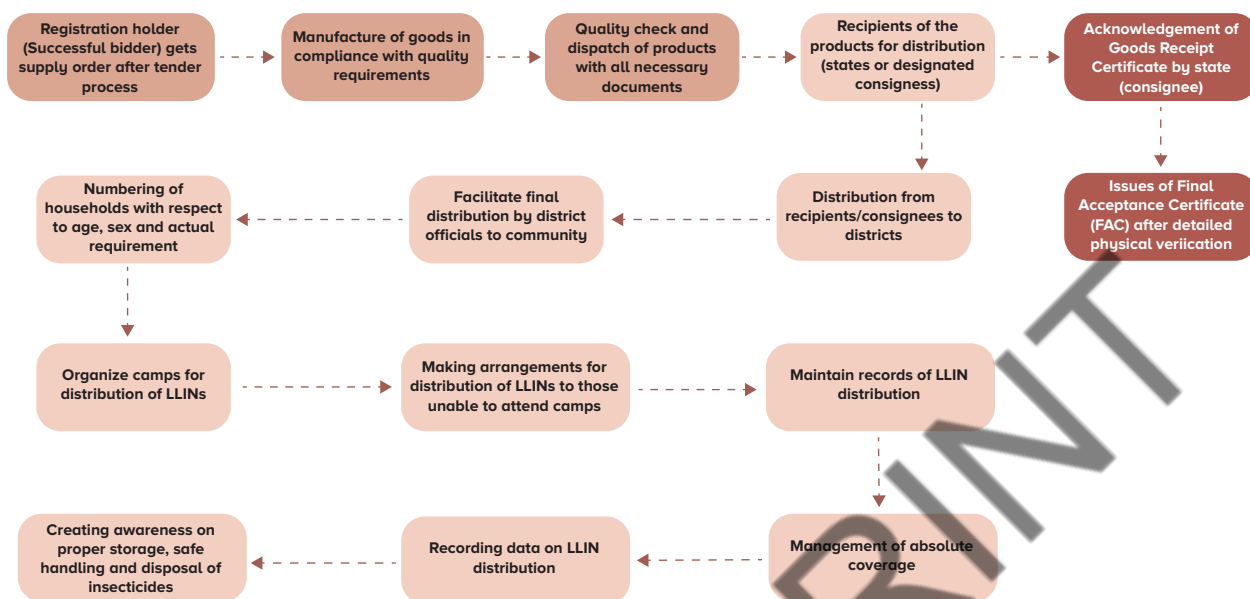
Registration holder (Successful bidder) gets supply order after tender process

Manufacture of goods in compliance with quality requirements

Quality check and dispatch of products with all necessary documents

Recipients of the products for distribution (states or designated consigness)

Acknowledgement of Goods Receipt Certificate by state (consignee)

Issues of Final Acceptance Certificate (FAC) after detailed physical veriication

Distribution from recipients/consignees to districts

Facilitate final distribution by district officials to community

Numbering of households with respect to age, sex and actual requirement

Organize camps for distribution of LLINs

Making arrangements for distribution of LLINs to those unable to attend camps

Maintain records of LLIN distribution

Management of absolute coverage

Recording data on LLIN distribution

Creating awareness on proper storage, safe handling and disposal of insecticides

RINT